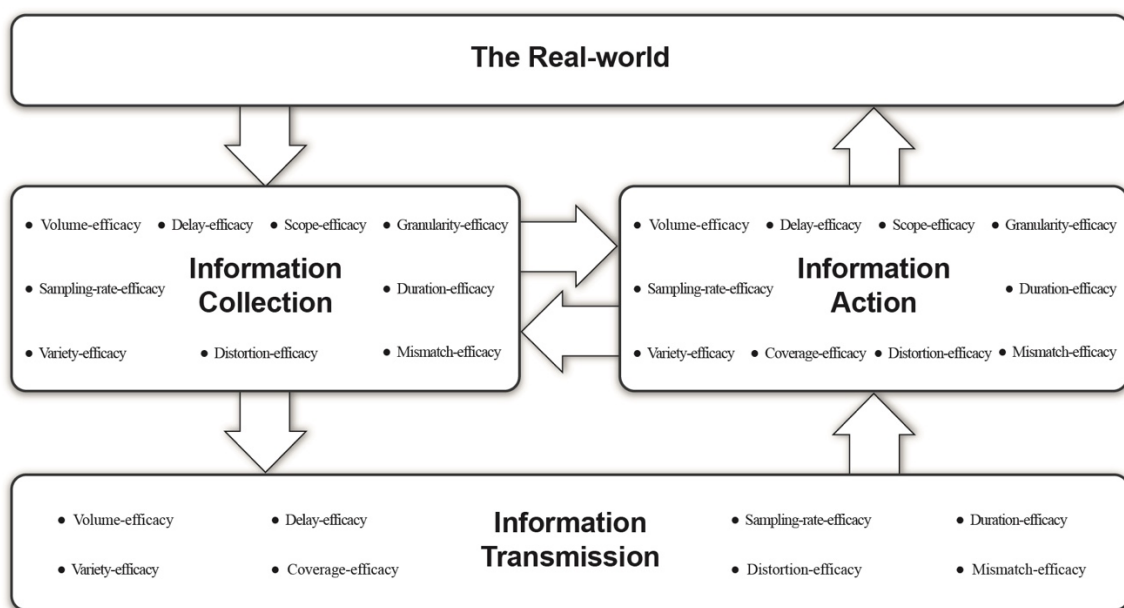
The Real-world

• Volume-efficacy • Delay-efficacy • Scope-efficacy • Granularity-efficacy

Information Collection

• Sampling-rate-efficacy • Duration-efficacy

• Variety-efficacy • Distortion-efficacy • Mismatch-efficacy

• Volume-efficacy • Delay-efficacy • Scope-efficacy • Granularity-efficacy

Information Action

• Sampling-rate-efficacy • Duration-efficacy

• Variety-efficacy • Coverage-efficacy • Distortion-efficacy • Mismatch-efficacy

• Volume-efficacy • Delay-efficacy

Information Transmission

• Sampling-rate-efficacy • Duration-efficacy

• Variety-efficacy • Coverage-efficacy • Distortion-efficacy • Mismatch-efficacy